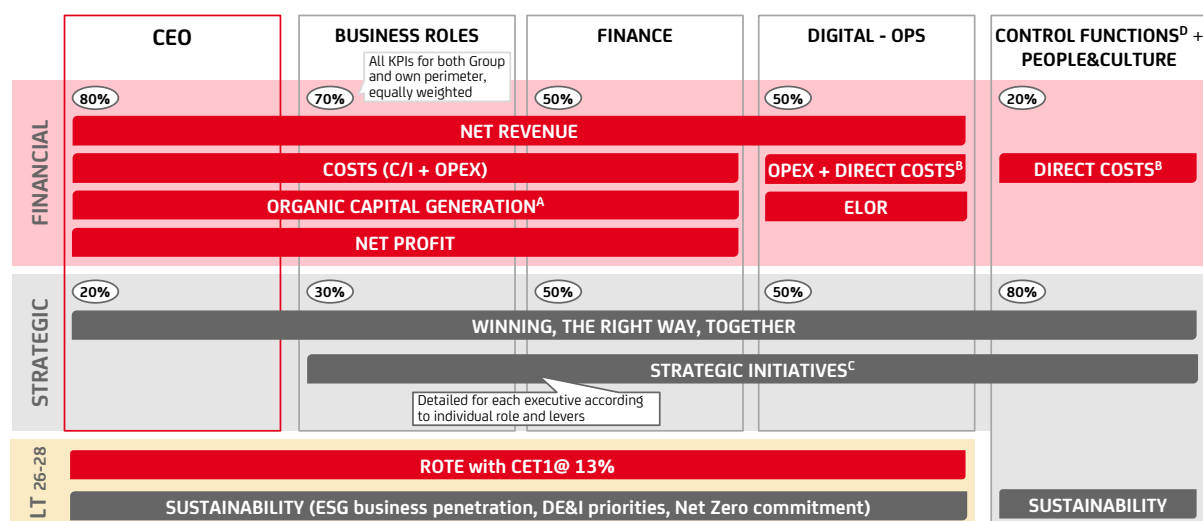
CEO

BUSINESS ROLES

FINANCE

DIGITAL - OPS

CONTROL FUNCTIONS$^{D}$ + PEOPLE&CULTURE

All KPIs for both Group and own perimeter, equally weighted

FINANCIAL

80%

70%

50%

50%

20%

NET REVENUE

COSTS (C/I + OPEX)

OPEX + DIRECT COSTS$^{B}$

DIRECT COSTS$^{B}$

ORGANIC CAPITAL GENERATION$^{A}$

ELOR

NET PROFIT

STRATEGIC

20%

30%

50%

50%

80%

WINNING, THE RIGHT WAY, TOGETHER

STRATEGIC INITIATIVES$^{C}$

Detailed for each executive according to individual role and levers

LT 26-28

ROTE with CET1@ 13%

SUSTAINABILITY (ESG business penetration, DE&I priorities, Net Zero commitment)

SUSTAINABILITY